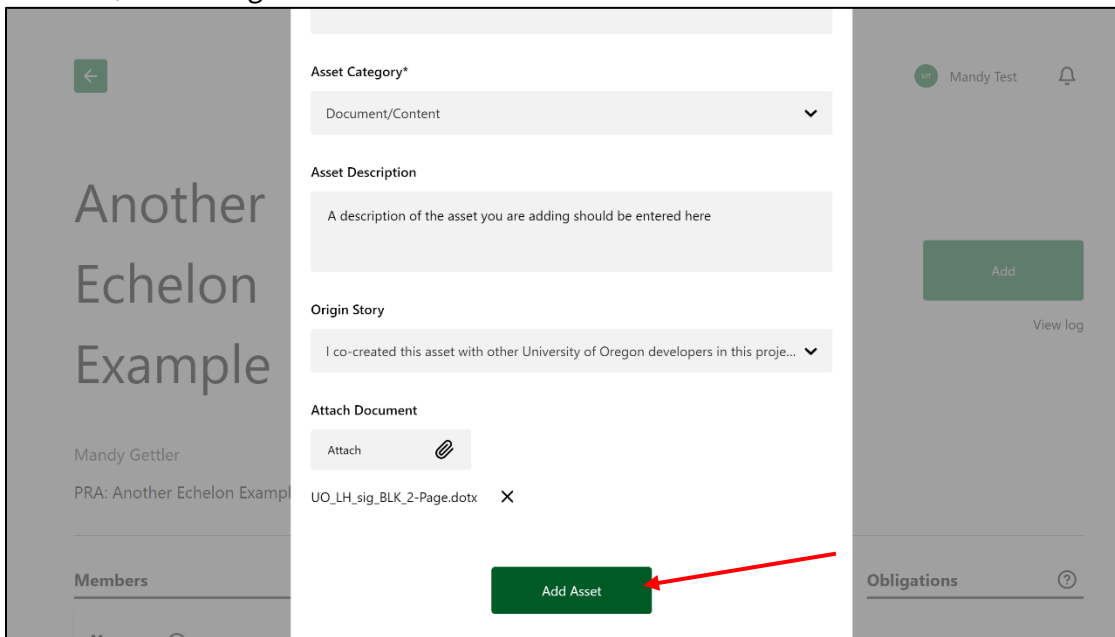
Another Echelon Example

Mandy Gettler

PRA: Another Echelon Exampl

Members

MT Mandy Test

Add

View log

Obligations

Asset Category*

Document/Content

Asset Description

A description of the asset you are adding should be entered here

Origin Story

I co-created this asset with other University of Oregon developers in this proje...

Attach Document

Attach

UO_LH_sig_BLK_2-Page.dotx ✕

Add Asset